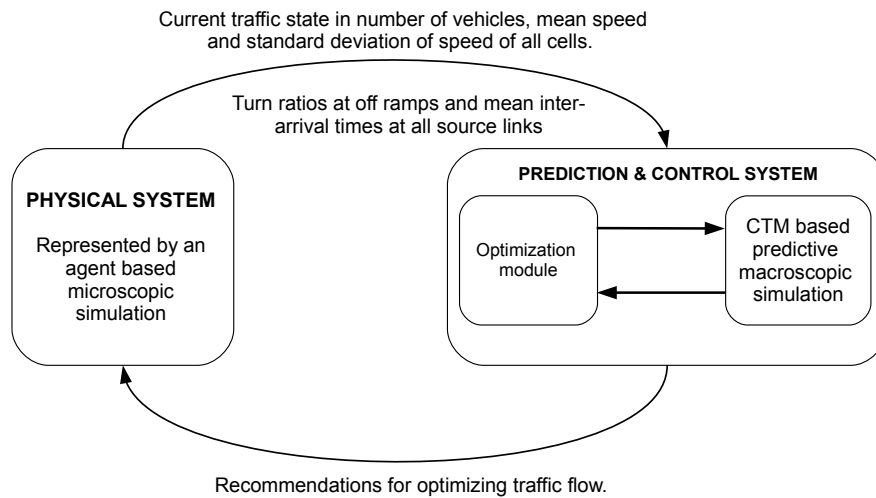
Current traffic state in number of vehicles, mean speed and standard deviation of speed of all cells.

Turn ratios at off ramps and mean inter-arrival times at all source links

PHYSICAL SYSTEM

Represented by an agent based microscopic simulation

PREDICTION & CONTROL SYSTEM

Optimization module

CTM based predictive macroscopic simulation

Recommendations for optimizing traffic flow.